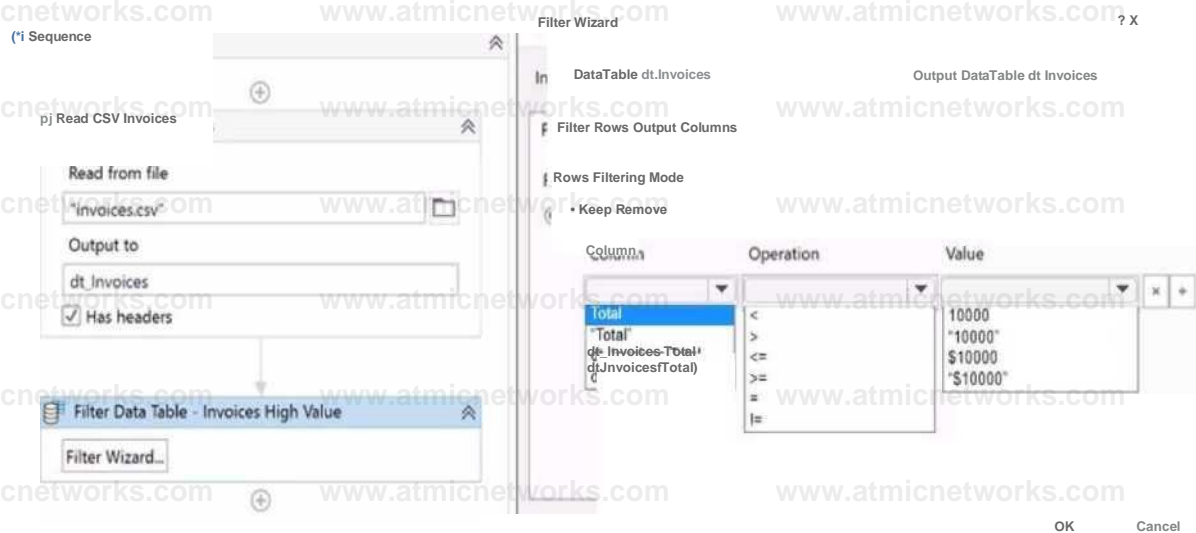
cnetworks.com www.atmicnetworks.com www.atmicnetworks.com

(*i Sequence

pj Read CSV Invoices

Read from file

"invoices.csv"

Output to

dt_Invoices

Has headers

Filter Data Table - Invoices High Value

Filter Wizard...

Filter Wizard

? X

DataTable dt.Invoices

Output DataTable dt Invoices

Filter Rows Output Columns

Rows Filtering Mode

• Keep Remove

| Column | Operation | Value |
|---|---|---|
| Total | < | 10000 |
| "Total" | > | "10000" |
| dt_Invoices-Total | <= | $10000 |
| dtJnvoicesfTotal) | >= | "$10000" |
| | = | |
| | != | |

OK Cancel

cnetworks.com www.atmicnetworks.com www.atmicnetworks.com